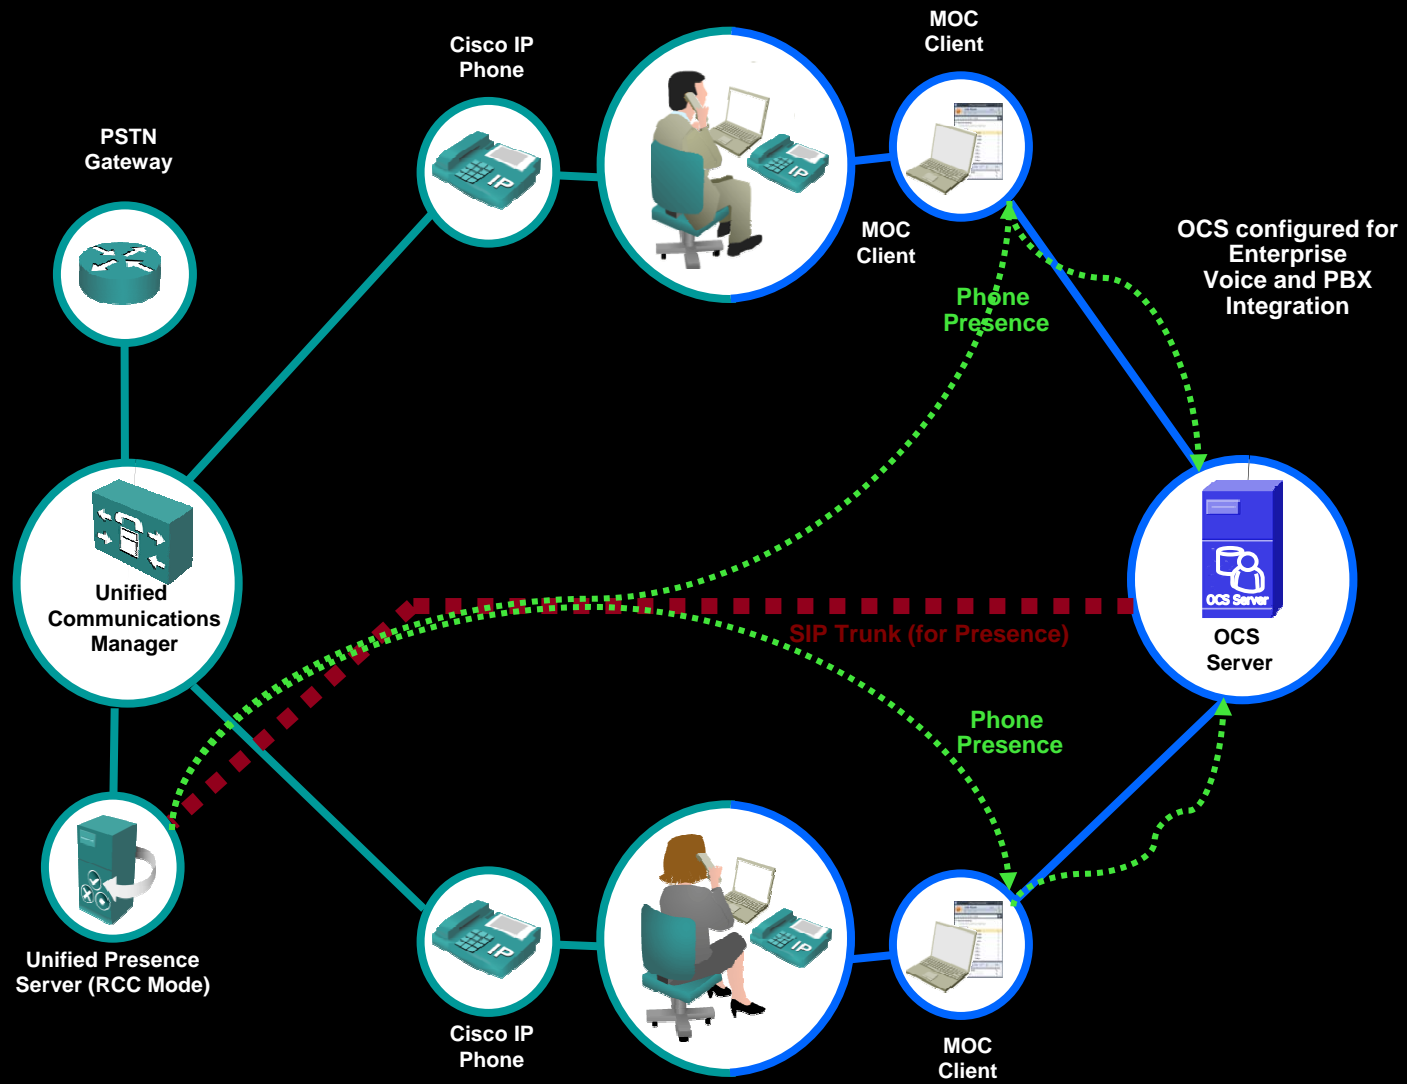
Cisco IP Phone

MOC Client

PSTN Gateway

MOC Client

OCS configured for Enterprise Voice and PBX Integration

Phone Presence

Unified Communications Manager

OCS Server

OCS Server

SIP Trunk (for Presence)

Phone Presence

Unified Presence Server (RCC Mode)

Cisco IP Phone

MOC Client